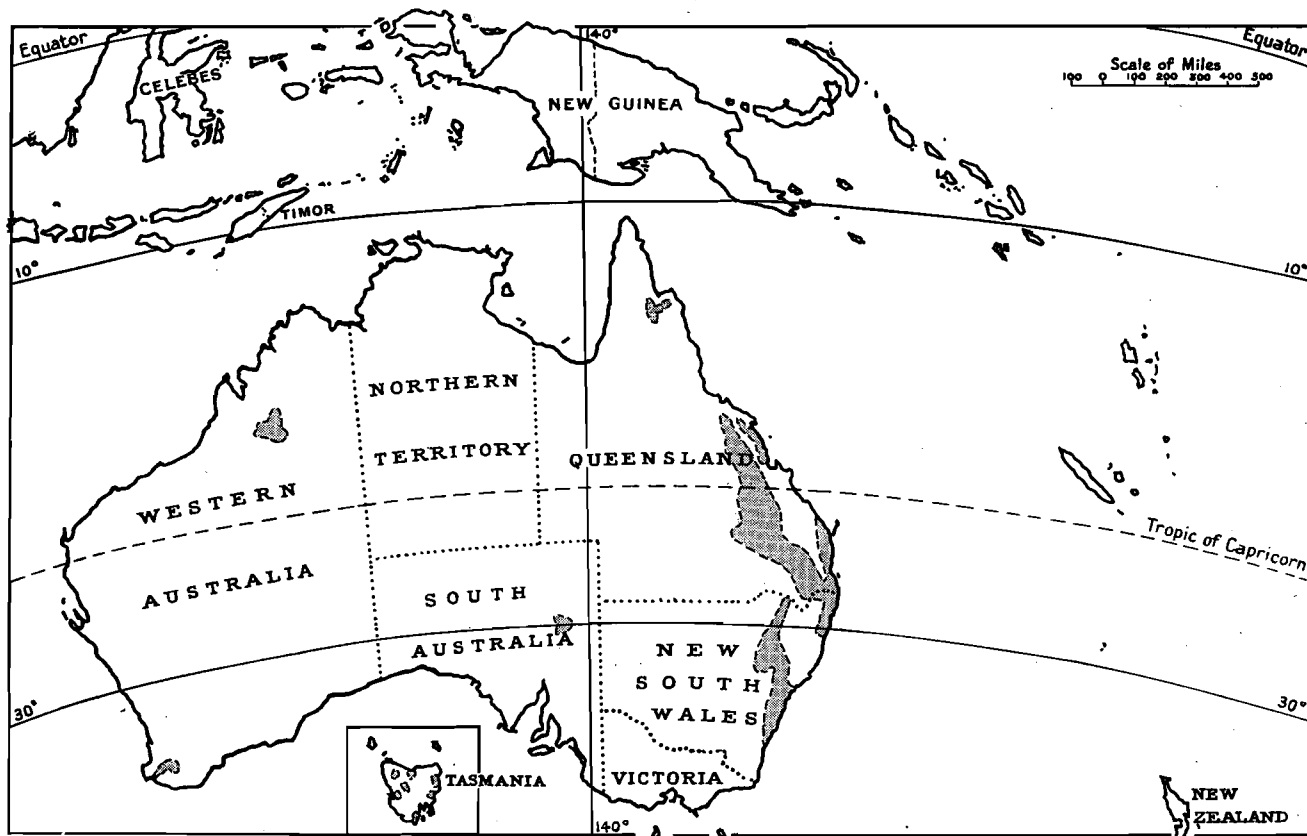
Equator
140°
Equator
Scale of Miles
100 0 100 200 300 400 500
CELEBES
NEW GUINEA
TIMOR
10°
10°
NORTHERN
TERRITORY
QUEENSLAND
WESTERN
AUSTRALIA
Tropic of Capricorn
SOUTH
AUSTRALIA
NEW
SOUTH
WALES
30°
30°
TASMANIA
VICTORIA
140°
NEW
ZEALAND